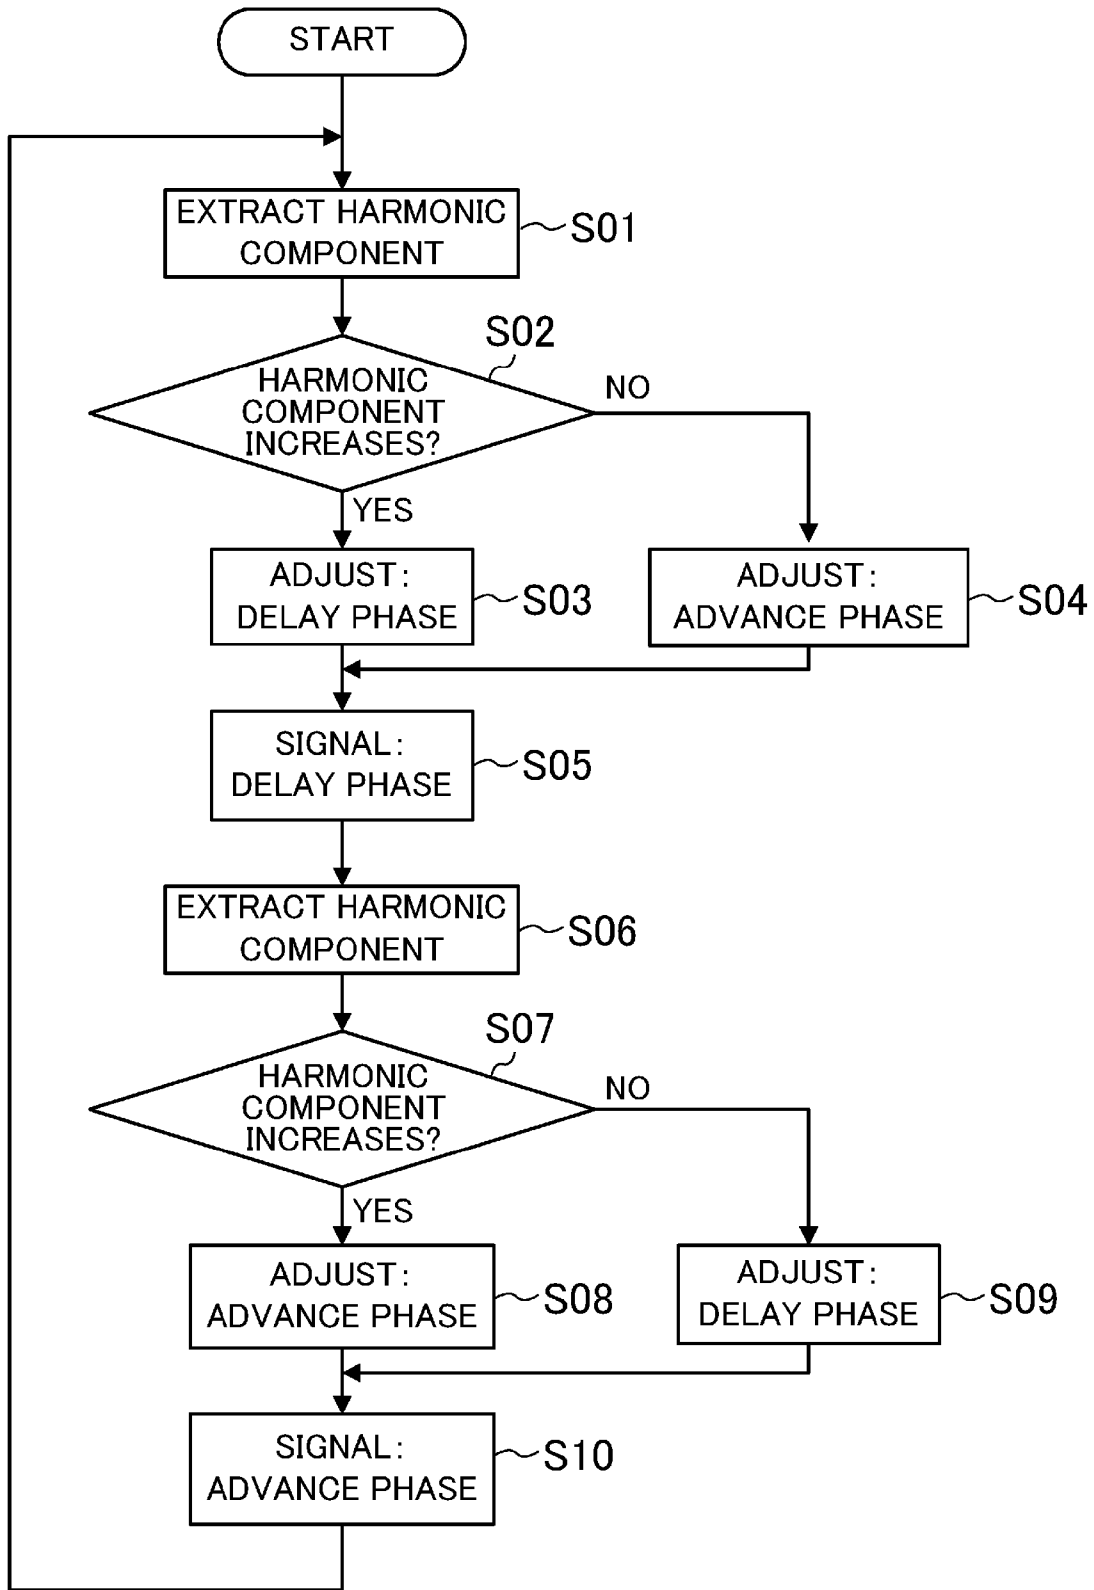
START

EXTRACT HARMONIC COMPONENT
S01

S02
HARMONIC COMPONENT INCREASES?
NO
YES

ADJUST: DELAY PHASE
S03

ADJUST: ADVANCE PHASE
S04

SIGNAL: DELAY PHASE
S05

EXTRACT HARMONIC COMPONENT
S06

S07
HARMONIC COMPONENT INCREASES?
NO
YES

ADJUST: ADVANCE PHASE
S08

ADJUST: DELAY PHASE
S09

SIGNAL: ADVANCE PHASE
S10